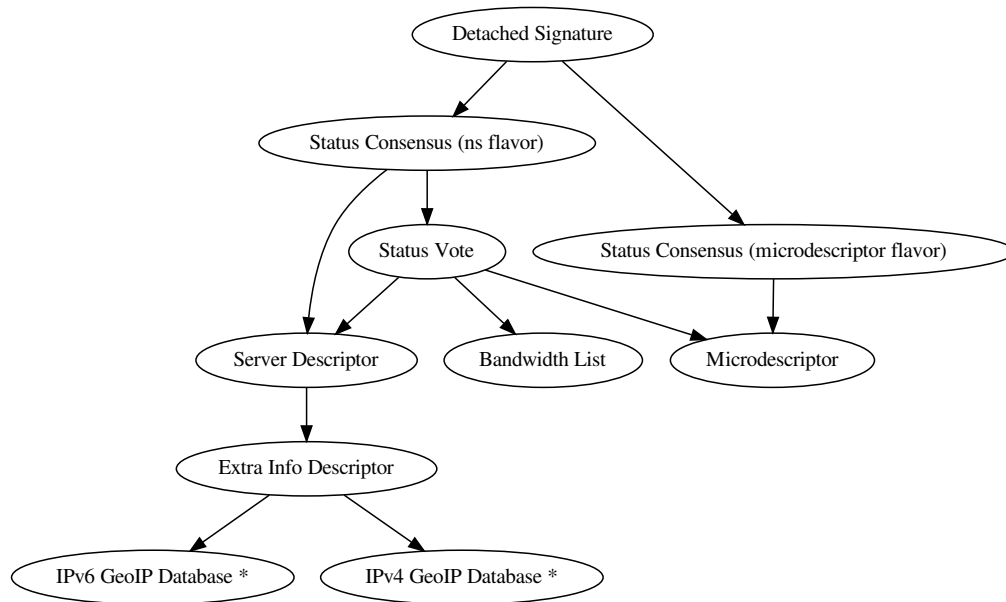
Detached Signature

Status Consensus (ns flavor)

Status Consensus (microdescriptor flavor)

Status Vote

Server Descriptor

Bandwidth List

Microdescriptor

Extra Info Descriptor

IPv6 GeoIP Database *

IPv4 GeoIP Database *